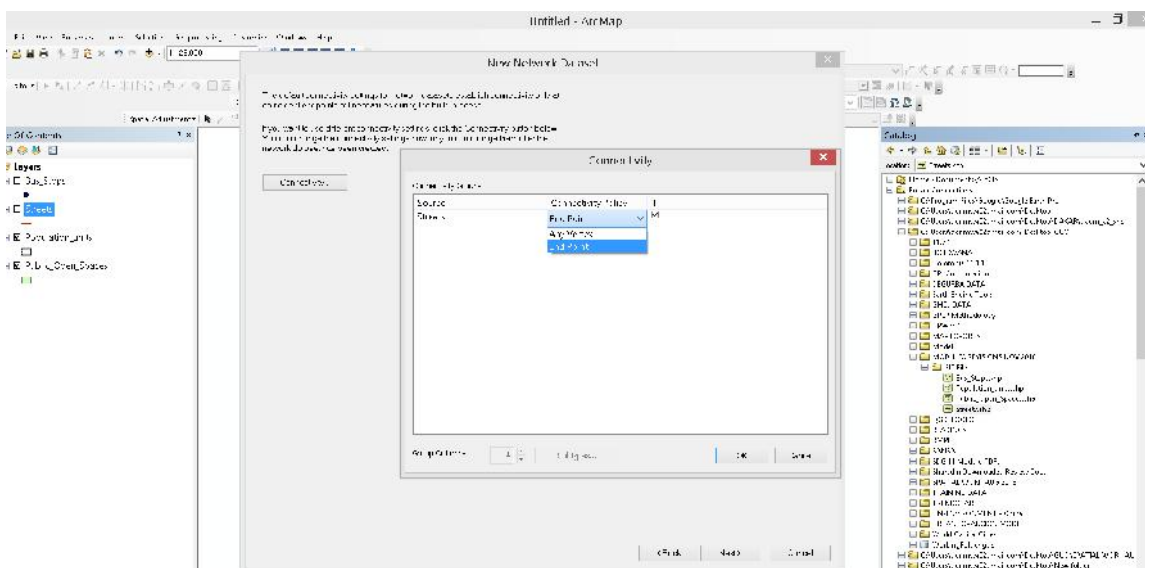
Untitled - ArcMap

1:25,000

New Network Dataset

Connectivity...

Connectivity

Connectivity Groups:

| Source | Connectivity Policy | 1 |
|---|---|---|
| Streets | End Point | M |

Any Vertex
End Point

Group Columns: 1

OK
Cancel

< Back
Next >
Cancel

Table Of Contents

Layers

Bus_Stops

Streets

Population_units

Public_Open_Spaces

Catalog

Location:

Bus_Stops.shp

streets.shp